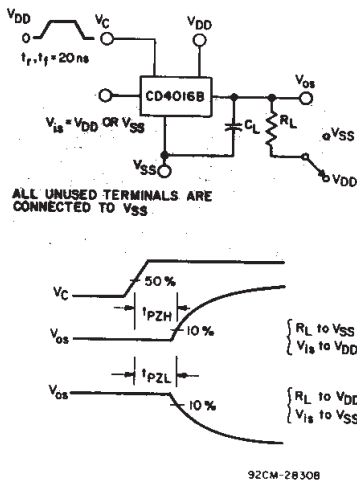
$V_{DD}$

0

$t_r, t_f = 20ns$

$V_C$

$V_{DD}$

CD4016B

$V_{os}$

$V_{is} = V_{DD}$ OR $V_{SS}$

$C_L$

$R_L$

$V_{SS}$

$V_{SS}$

$V_{DD}$

ALL UNUSED TERMINALS ARE CONNECTED TO $V_{SS}$

$V_C$

50 %

$t_{PZH}$

$V_{os}$

10 %

$R_L$ to $V_{SS}$
$V_{is}$ to $V_{DD}$

$t_{PZL}$

$V_{os}$

10 %

$R_L$ to $V_{DD}$
$V_{is}$ to $V_{SS}$

92CM-28308